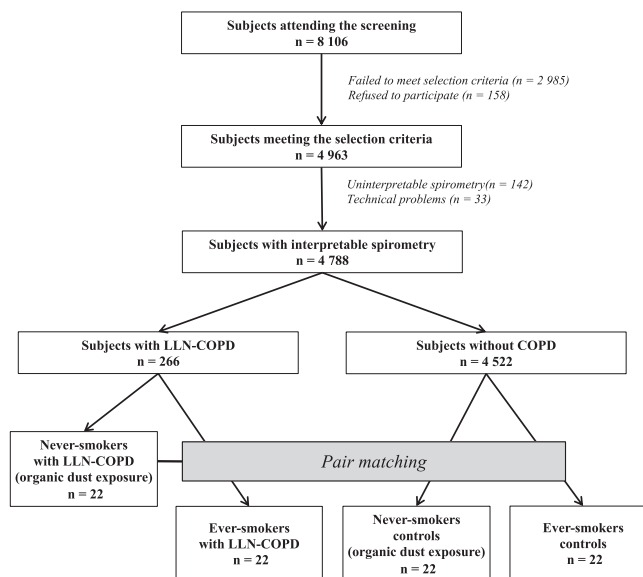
Subjects attending the screening
n = 8 106

Failed to meet selection criteria (n = 2 985)
Refused to participate (n = 158)

Subjects meeting the selection criteria
n = 4 963

Uninterpretable spirometry(n = 142)
Technical problems (n = 33)

Subjects with interpretable spirometry
n = 4 788

Subjects with LLN-COPD
n = 266

Subjects without COPD
n = 4 522

Never-smokers with LLN-COPD (organic dust exposure)
n = 22

Pair matching

Ever-smokers with LLN-COPD
n = 22

Never-smokers controls (organic dust exposure)
n = 22

Ever-smokers controls
n = 22